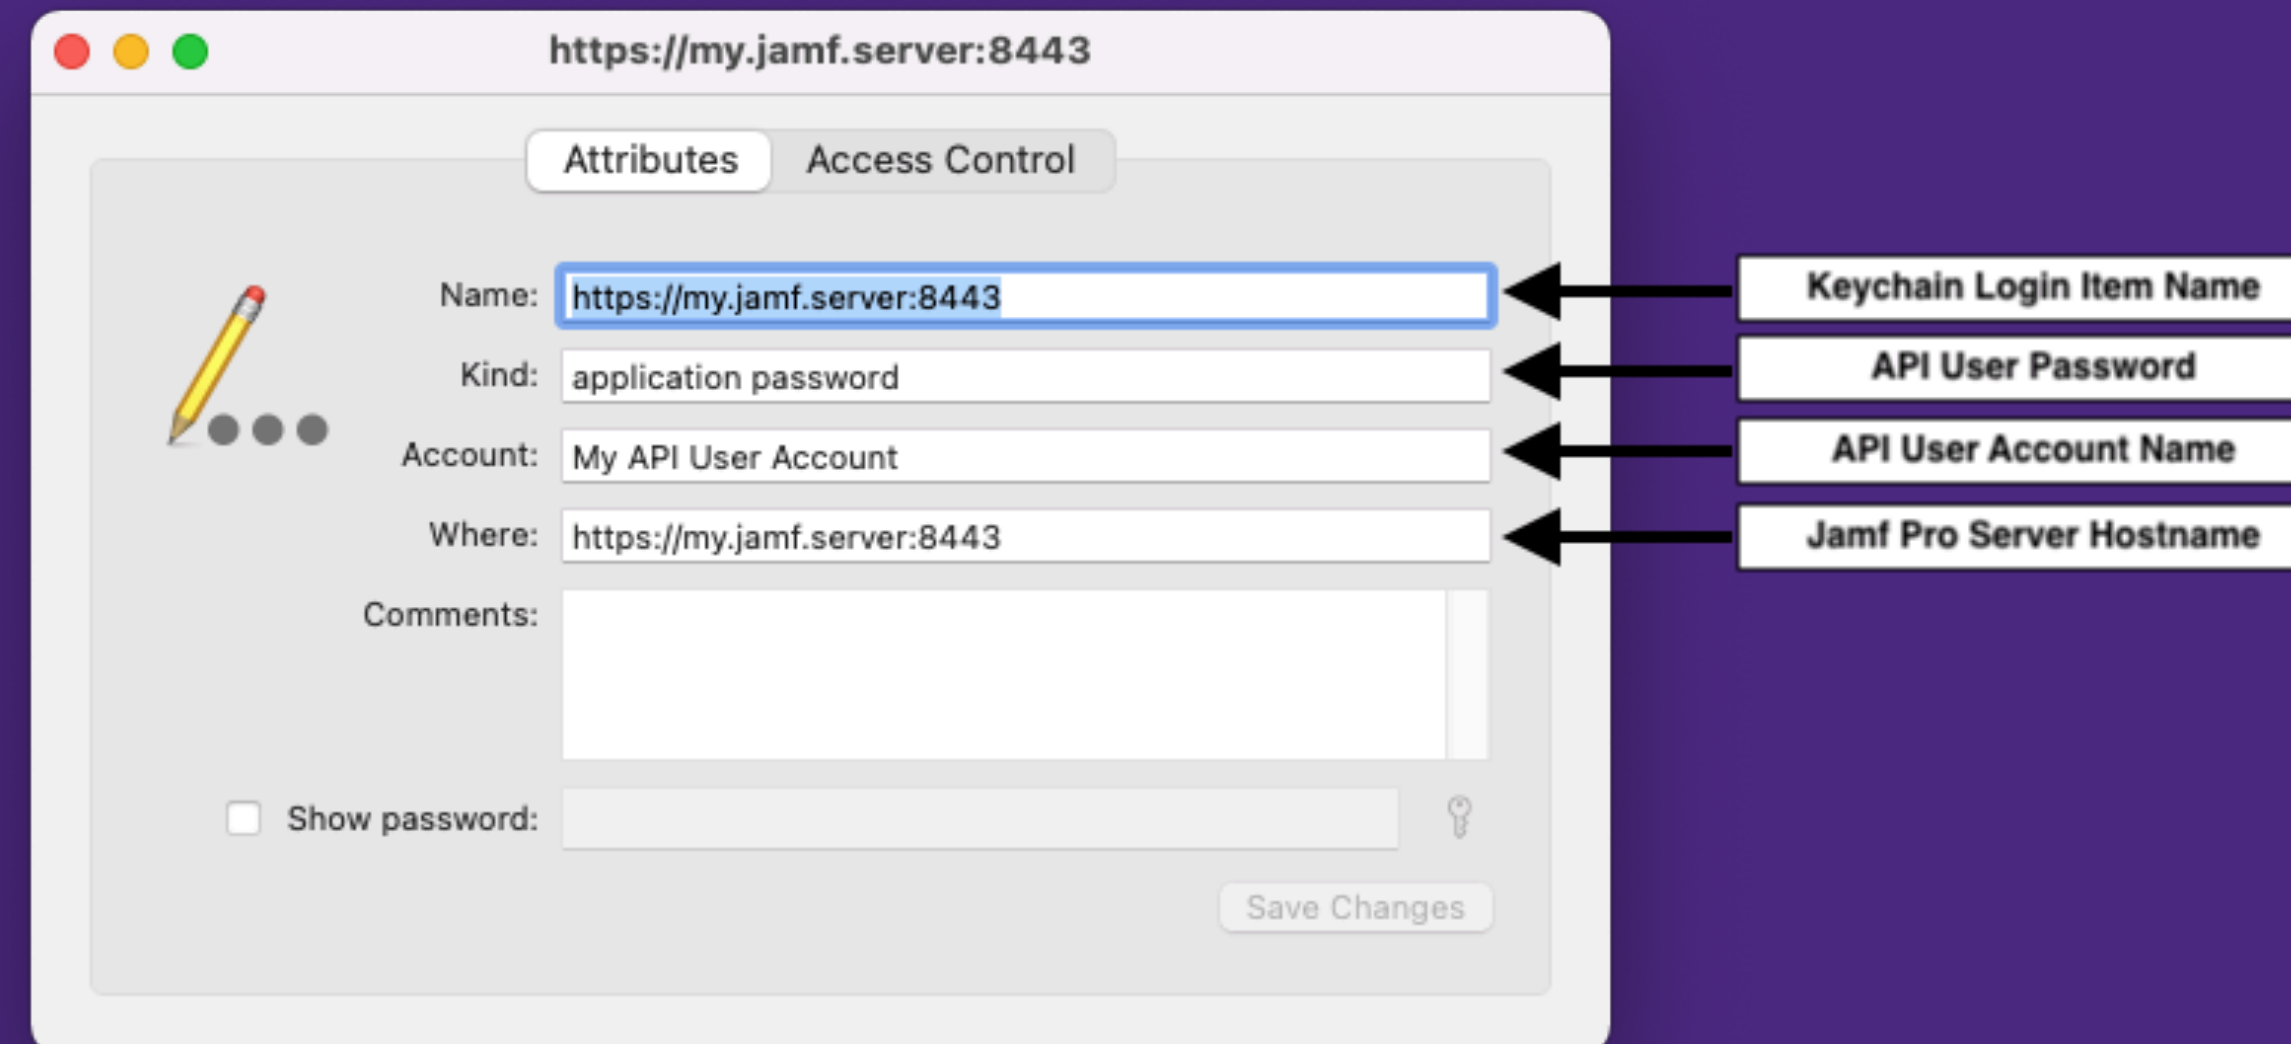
https://my.jamf.server:8443

Attributes Access Control

Name: https://my.jamf.server:8443

Kind: application password

Account: My API User Account

Where: https://my.jamf.server:8443

Comments:

Show password:

Save Changes

Keychain Login Item Name

API User Password

API User Account Name

Jamf Pro Server Hostname